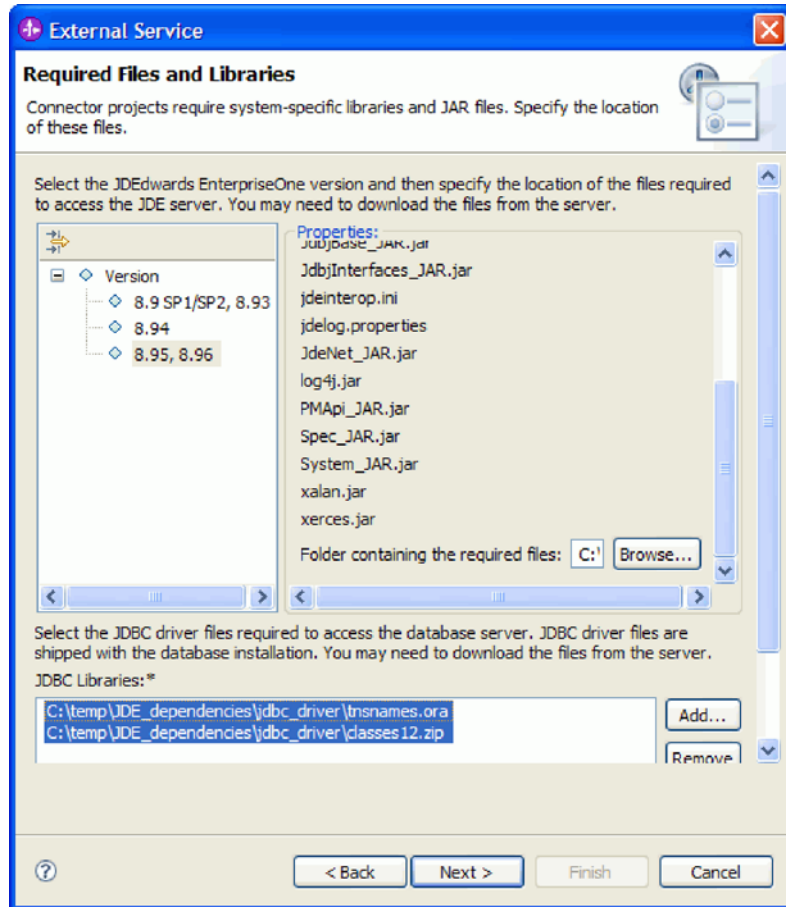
External Service

Required Files and Libraries

Connector projects require system-specific libraries and JAR files. Specify the location of these files.

Select the JDEdwards EnterpriseOne version and then specify the location of the files required to access the JDE server. You may need to download the files from the server.

Version
8.9 SP1/SP2, 8.93
8.94
8.95, 8.96

Properties:
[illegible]
JdbjInterfaces_JAR.jar
jdeinterop.ini
jdelog.properties
JdeNet_JAR.jar
log4j.jar
PMApi_JAR.jar
Spec_JAR.jar
System_JAR.jar
xalan.jar
xerces.jar
Folder containing the required files: C:\
Browse...

Select the JDBC driver files required to access the database server. JDBC driver files are shipped with the database installation. You may need to download the files from the server.

JDBC Libraries:*
C:\temp\JDE_dependencies\jdbc_driver\tnsnames.ora
C:\temp\JDE_dependencies\jdbc_driver\classes12.zip

Add...
Remove

< Back
Next >
Finish
Cancel